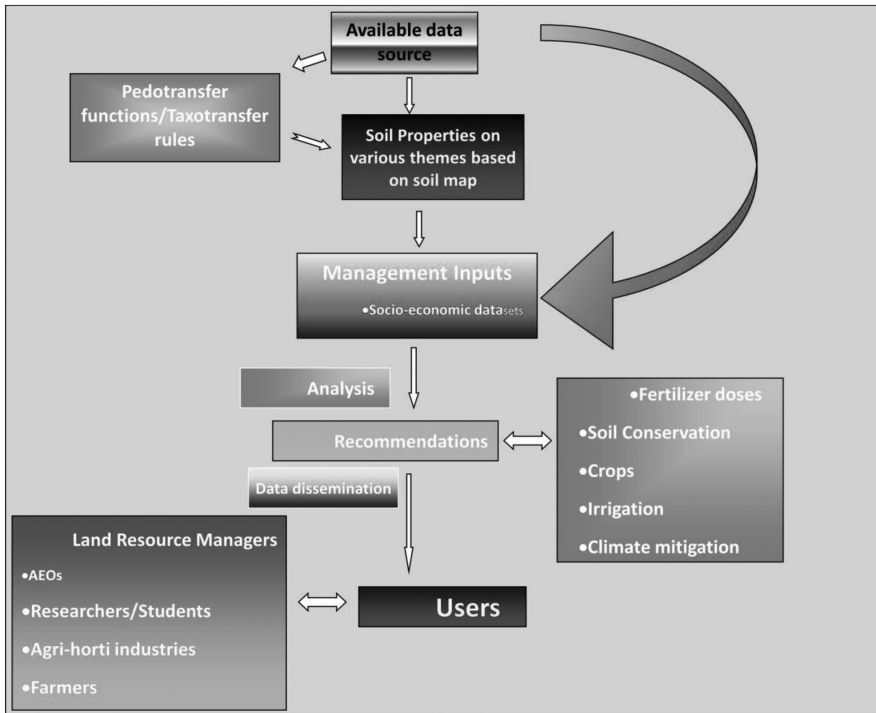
Available data source

Pedotransfer functions/Taxotransfer rules

Soil Properties on various themes based on soil map

Management Inputs

•Socio-economic datasets

Analysis

Recommendations

•Fertilizer doses
•Soil Conservation
•Crops
•Irrigation
•Climate mitigation

Data dissemination

Land Resource Managers
•AEOs
•Researchers/Students
•Agri-horti industries
•Farmers

Users